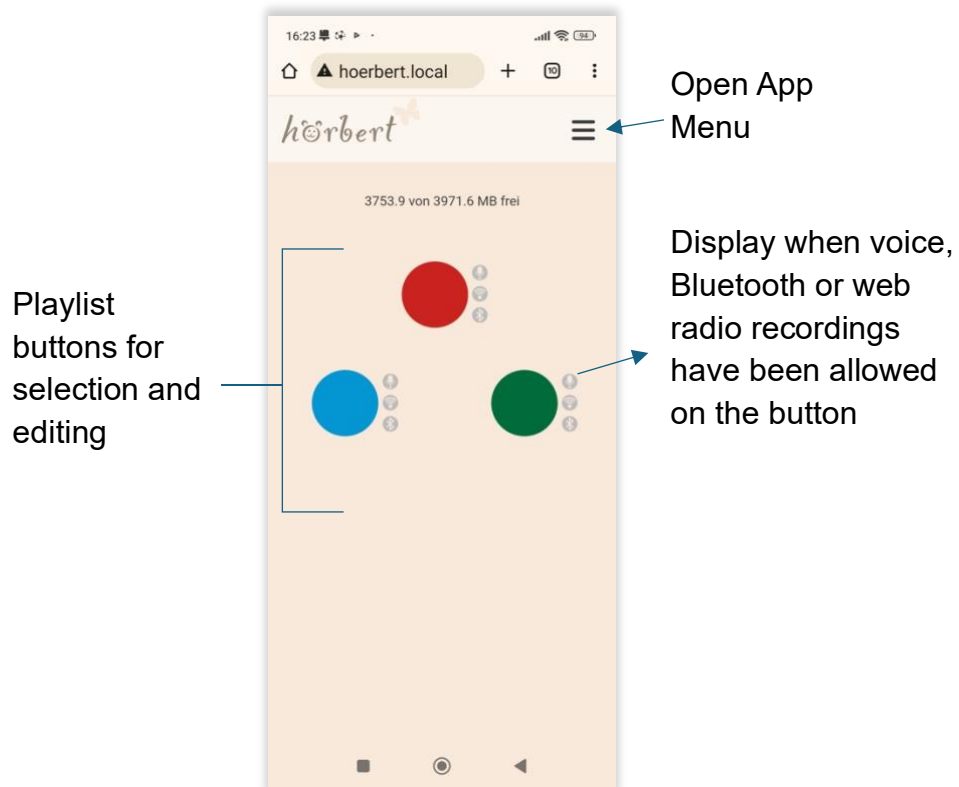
16:23 94

hoerbert.local

10

Open App Menu

hörbert

3753.9 von 3971.6 MB frei

Display when voice, Bluetooth or web radio recordings have been allowed on the button

Playlist buttons for selection and editing